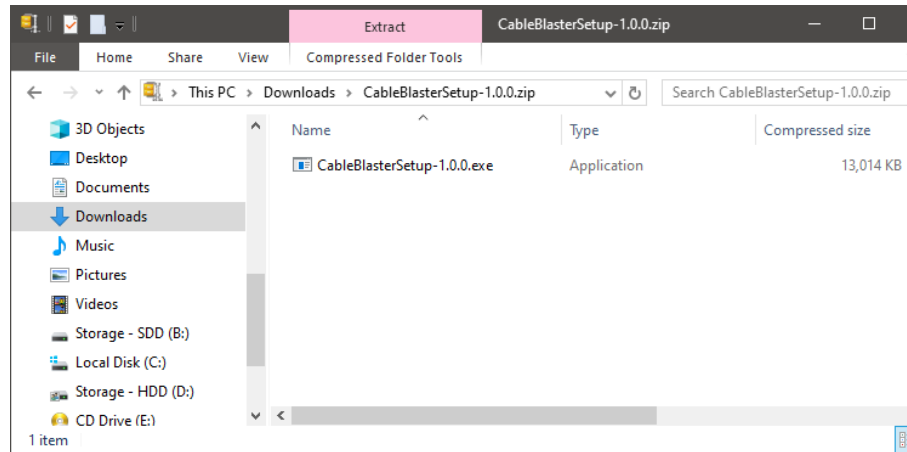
Extract
CableBlasterSetup-1.0.0.zip
File
Home
Share
View
Compressed Folder Tools
This PC > Downloads > CableBlasterSetup-1.0.0.zip
Search CableBlasterSetup-1.0.0.zip
3D Objects
Desktop
Documents
Downloads
Music
Pictures
Videos
Storage - SDD (B:)
Local Disk (C:)
Storage - HDD (D:)
CD Drive (E:)

| Name | Type | Compressed size |
|---|---|---|
| CableBlasterSetup-1.0.0.exe | Application | 13,014 KB |

1 item